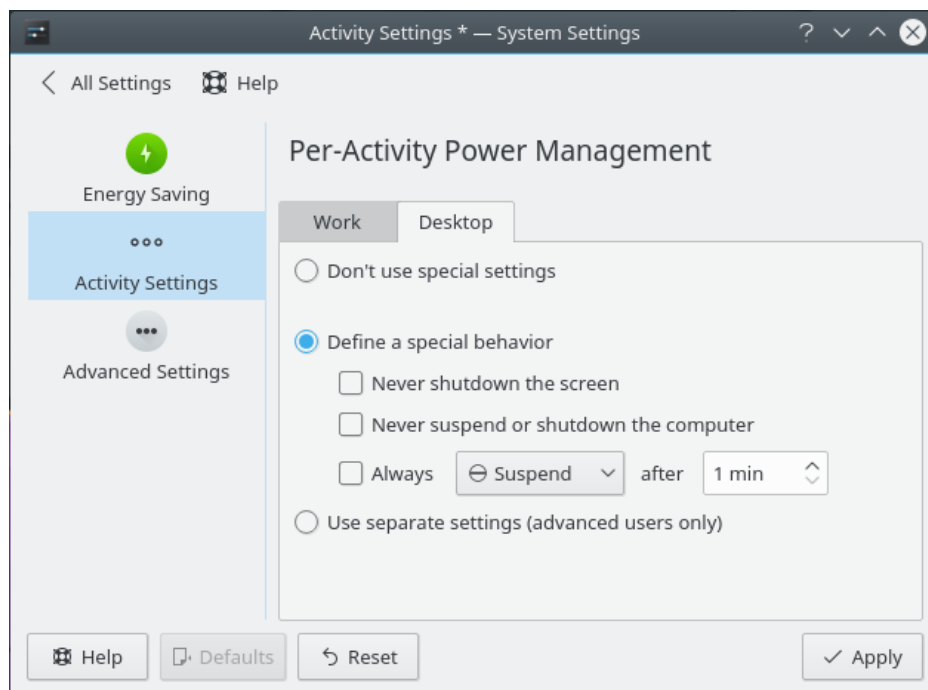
Activity Settings * — System Settings

All Settings Help

Energy Saving

Activity Settings

Advanced Settings

Per-Activity Power Management

Work Desktop

Don't use special settings

Define a special behavior

Never shutdown the screen

Never suspend or shutdown the computer

Always Suspend after 1 min

Use separate settings (advanced users only)

Help Defaults Reset Apply